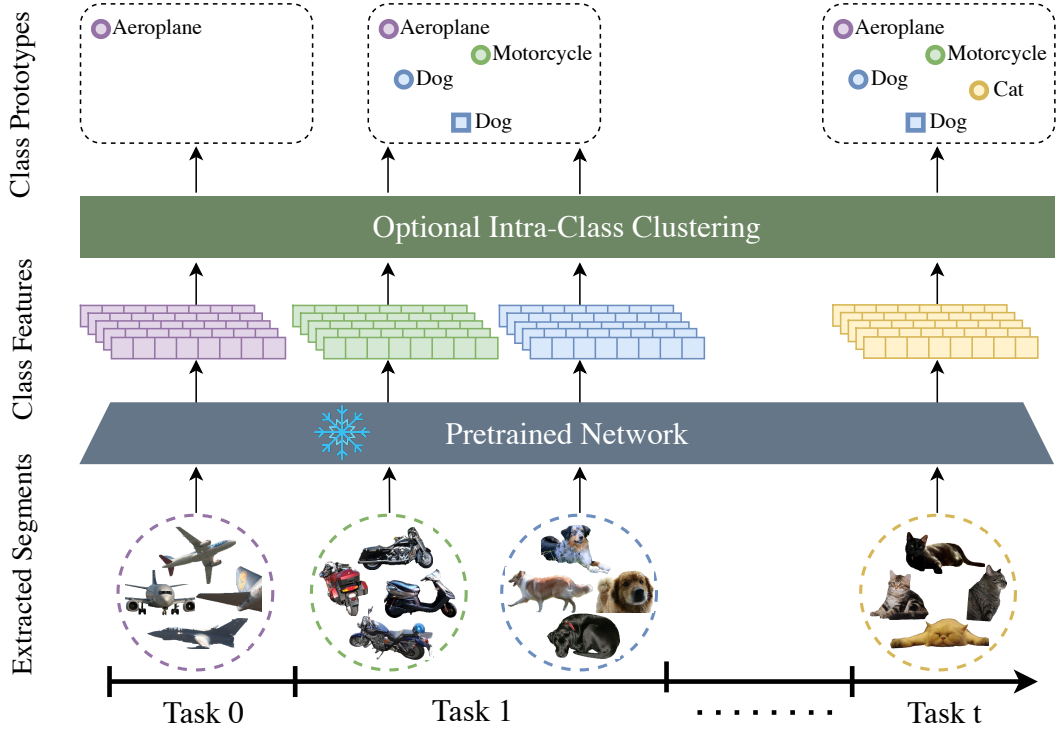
Class Prototypes

Aeroplane

Aeroplane
Motorcycle
Dog
Dog

Aeroplane
Motorcycle
Dog
Cat
Dog

Optional Intra-Class Clustering

Class Features

Pretrained Network

Extracted Segments

Task 0

Task 1

.......

Task t